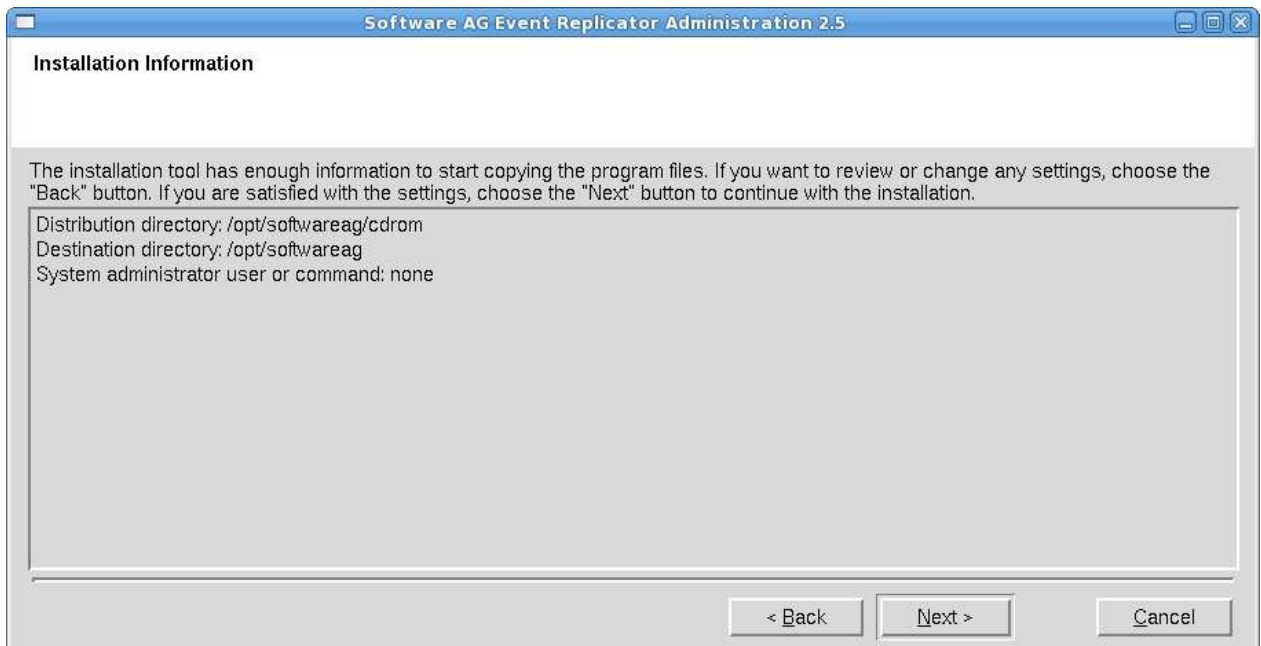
Software AG Event Replicator Administration 2.5

Installation Information

The installation tool has enough information to start copying the program files. If you want to review or change any settings, choose the "Back" button. If you are satisfied with the settings, choose the "Next" button to continue with the installation.

Distribution directory: /opt/softwareag/cdrom
Destination directory: /opt/softwareag
System administrator user or command: none

< Back
Next >
Cancel